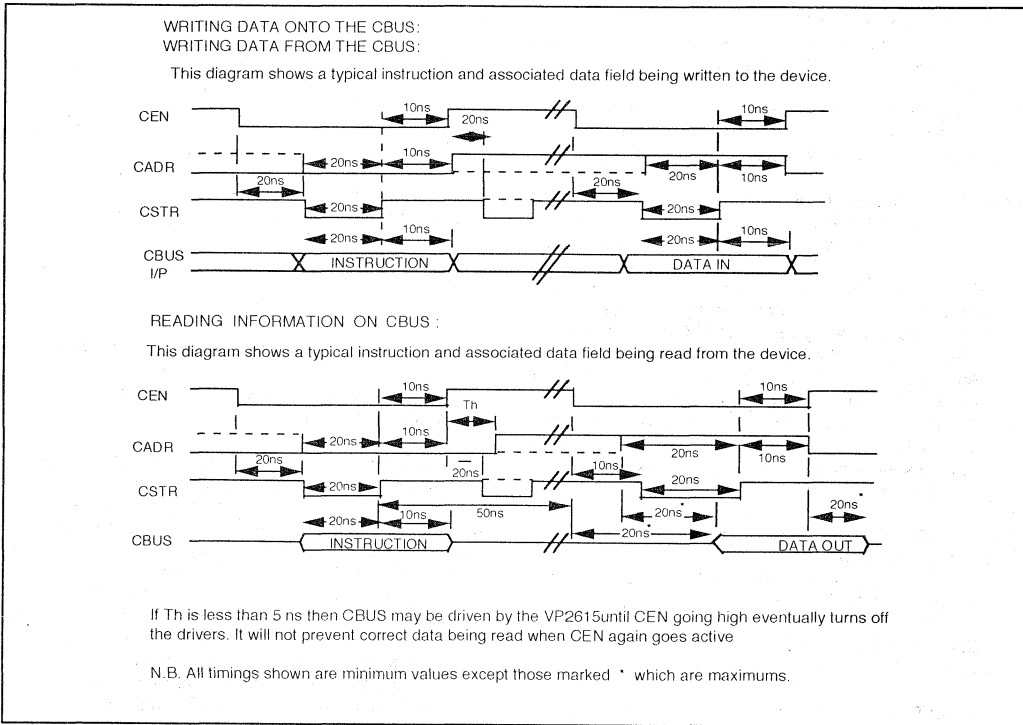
WRITING DATA ONTO THE CBUS:
WRITING DATA FROM THE CBUS:

This diagram shows a typical instruction and associated data field being written to the device.

CEN
10ns
20ns
10ns

CADR
20ns
10ns
20ns
20ns
10ns
20ns

CSTR
20ns
20ns
10ns
20ns
10ns

CBUS I/P
INSTRUCTION
DATA IN

READING INFORMATION ON CBUS:

This diagram shows a typical instruction and associated data field being read from the device.

CEN
10ns
Th
10ns

CADR
20ns
10ns
20ns
20ns
20ns
10ns

CSTR
20ns
10ns
20ns
20ns*
20ns*

CBUS
20ns
10ns
50ns
20ns*
INSTRUCTION
DATA OUT

If Th is less than 5 ns then CBUS may be driven by the VP2615until CEN going high eventually turns off the drivers. It will not prevent correct data being read when CEN again goes active

N.B. All timings shown are minimum values except those marked * which are maximums.